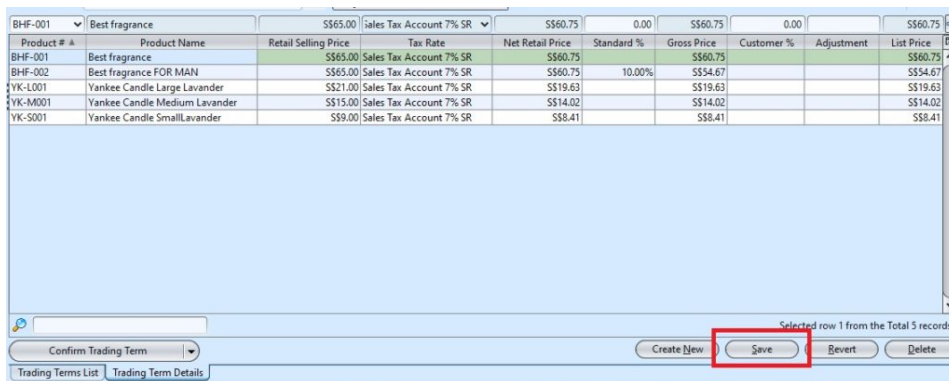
BHF-001 | Best fragrance | S$65.00 | ales Tax Account 7% SR | S$60.75 | 0.00 | S$60.75 | 0.00 | | S$60.75

| Product # | Product Name | Retail Selling Price | Tax Rate | Net Retail Price | Standard % | Gross Price | Customer % | Adjustment | List Price |
|---|---|---|---|---|---|---|---|---|---|
| BHF-001 | Best fragrance | S$65.00 | Sales Tax Account 7% SR | S$60.75 | | S$60.75 | | | S$60.75 |
| BHF-002 | Best fragrance FOR MAN | S$65.00 | Sales Tax Account 7% SR | S$60.75 | 10.00% | S$54.67 | | | S$54.67 |
| YK-L001 | Yankee Candle Large Lavander | S$21.00 | Sales Tax Account 7% SR | S$19.63 | | S$19.63 | | | S$19.63 |
| YK-M001 | Yankee Candle Medium Lavander | S$15.00 | Sales Tax Account 7% SR | S$14.02 | | S$14.02 | | | S$14.02 |
| YK-S001 | Yankee Candle SmallLavander | S$9.00 | Sales Tax Account 7% SR | S$8.41 | | S$8.41 | | | S$8.41 |

Selected row 1 from the Total 5 records

Confirm Trading Term

Create New | Save | Revert | Delete

Trading Terms List | Trading Term Details